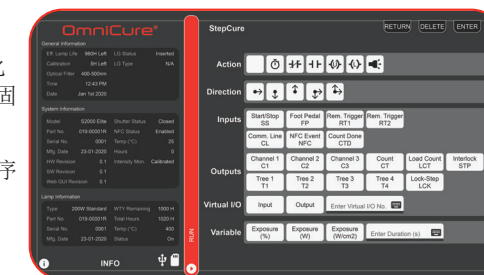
OmniCure®

General Information
EP Lamp Life 960H Left LG Status Inserted
Calibration 8H Left LG Type N/A
Optical Filter 400-500nm
Time 12:43 PM
Date Jan 1st 2020

System Information
Model S2000 Elite Shutter Status Closed
Part No. 019-00001R NFC Status Enabled
Serial No. 0001 Temp (°C) 25
Mfg. Date 23-01-2020 Hours 0
HW Revision 0.1 Intensity Mon. Calibrated
SW Revision 0.1
Web GUI Revision 0.1

Lamp Information
Type 200W Standard WTY Remaining 1000 H
Part No. 019-00001R Total Hours 1020 H
Serial No. 0001 Temp (°C) 400
Mfg. Date 23-01-2020 Status On

INFO

RUN

StepCure
RETURN DELETE ENTER

Action

Direction

Inputs
Start/Stop SS
Foot Pedal FP
Rem. Trigger RT1
Rem. Trigger RT2
Comm. Line CL
NFC Event NFC
Count Done CTD

Outputs
Channel 1 C1
Channel 2 C2
Channel 3 C3
Count CT
Load Count LCT
Interlock STP
Tree 1 T1
Tree 2 T2
Tree 3 T3
Tree 4 T4
Lock-Step LCK

Virtual I/O
Input
Output
Enter Virtual I/O No.

Variable
Exposure (%)
Exposure (W)
Exposure (W/cm2)
Enter Duration (s)

化
固
序